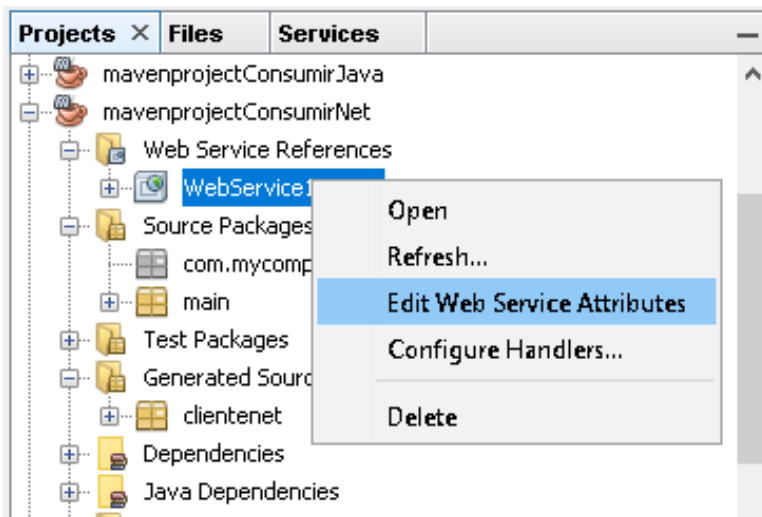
Projects × Files Services

mavenprojectConsumirJava
mavenprojectConsumirNet
Web Service References
WebService1
Source Packages
com.mycomp
main
Test Packages
Generated Sourc
clientenet
Dependencies
Java Dependencies

Open
Refresh...
Edit Web Service Attributes
Configure Handlers...
Delete